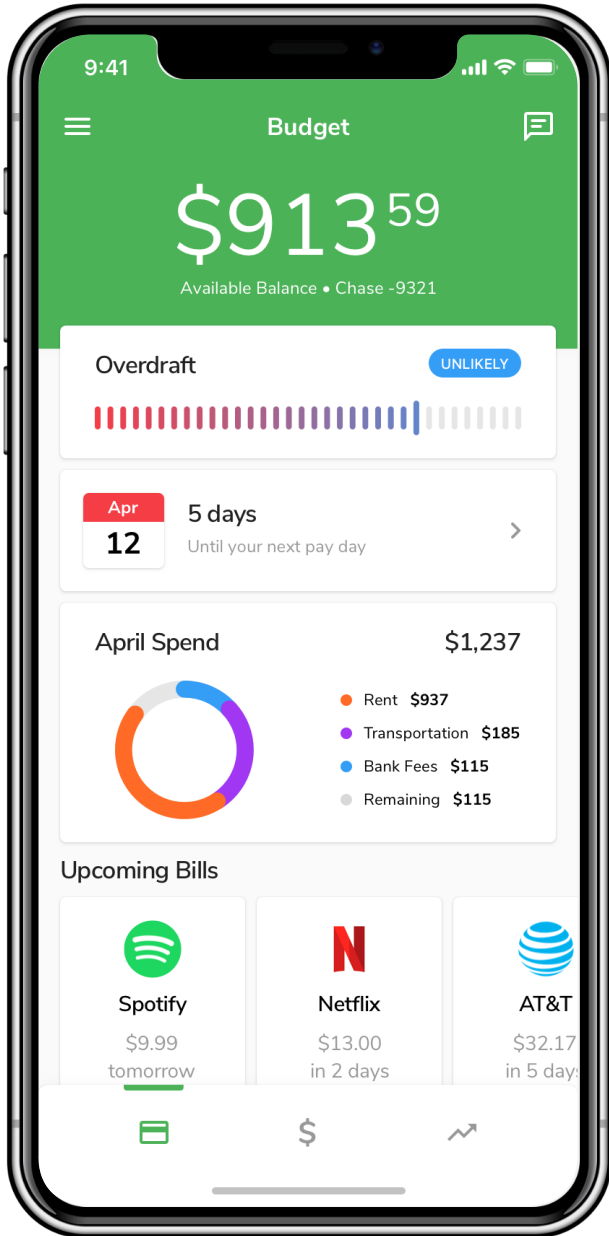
9:41

Budget

$913$^{59}$

Available Balance • Chase -9321

Overdraft

UNLIKELY

Apr
12

5 days
Until your next pay day

April Spend
$1,237

Rent $937
Transportation $185
Bank Fees $115
Remaining $115

Upcoming Bills

Spotify
$9.99
tomorrow

Netflix
$13.00
in 2 days

AT&T
$32.17
in 5 days

$